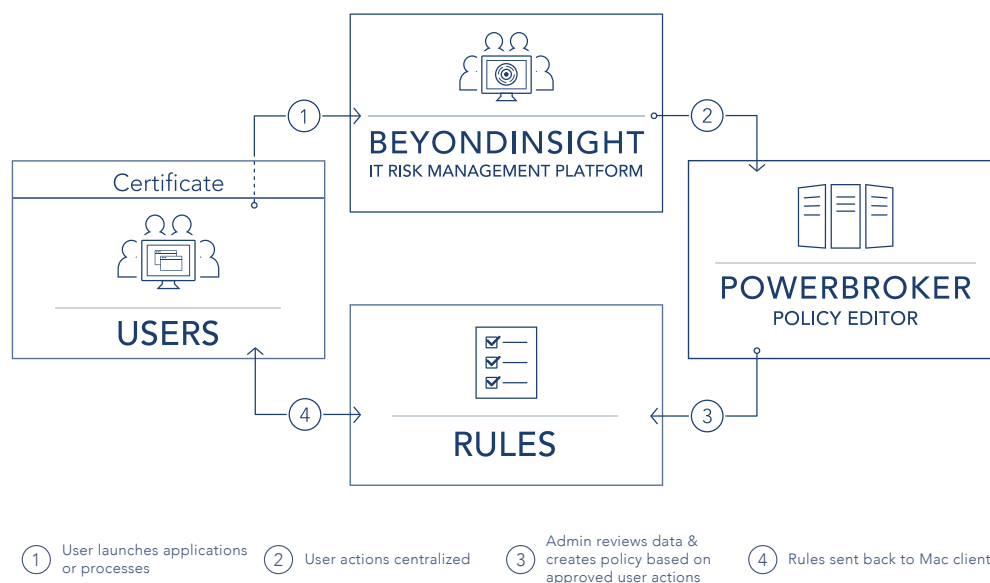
BEYONDINSIGHT
IT RISK MANAGEMENT PLATFORM

1

2

Certificate

USERS

POWERBROKER
POLICY EDITOR

RULES

4

3

1 User launches applications or processes

2 User actions centralized

3 Admin reviews data & creates policy based on approved user actions

4 Rules sent back to Mac client